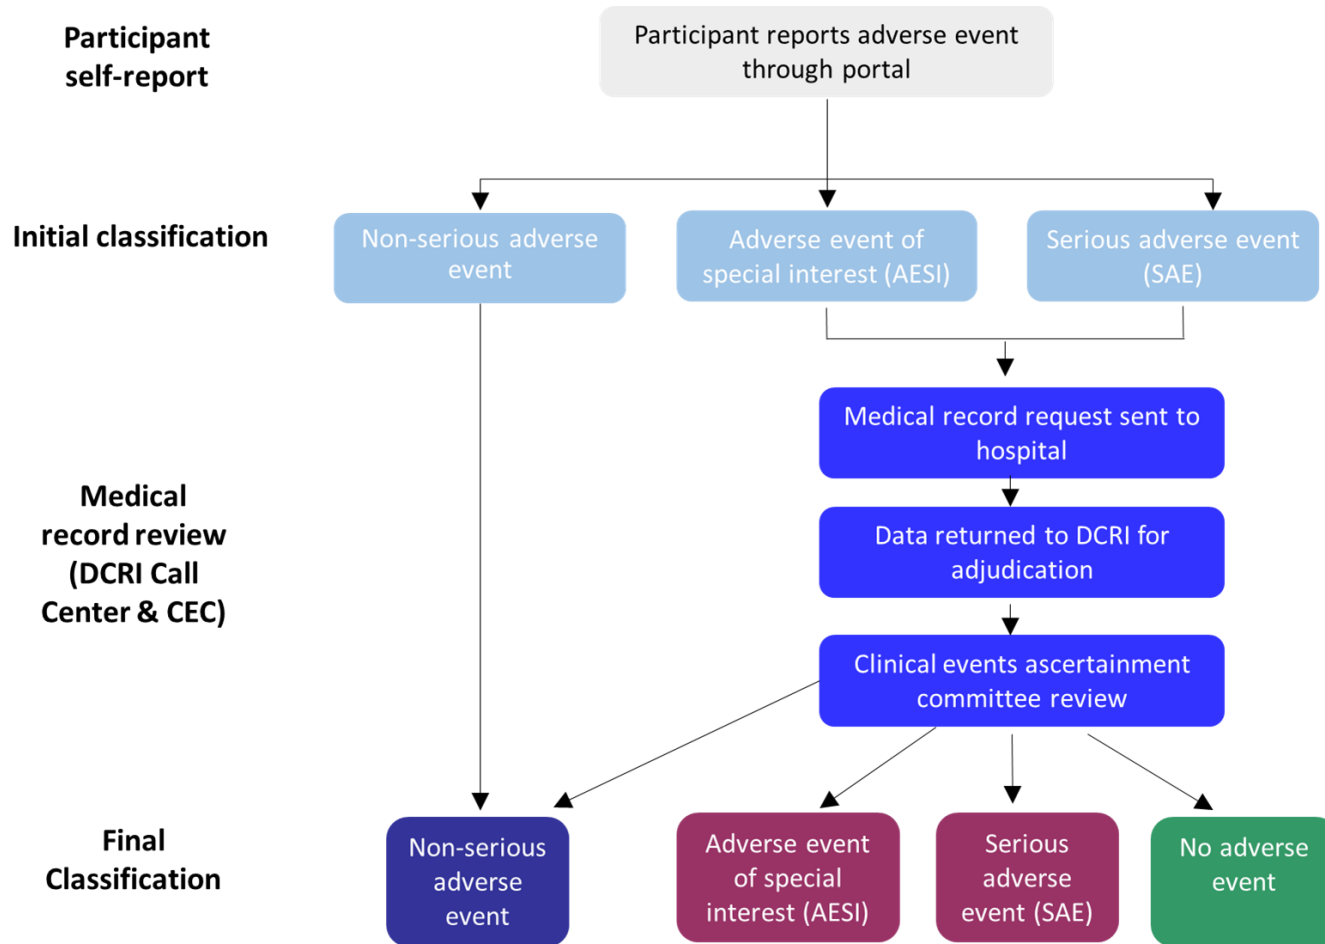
Participant self-report

Participant reports adverse event through portal

Initial classification

Non-serious adverse event

Adverse event of special interest (AESI)

Serious adverse event (SAE)

Medical record review (DCRI Call Center & CEC)

Medical record request sent to hospital

Data returned to DCRI for adjudication

Clinical events ascertainment committee review

Final Classification

Non-serious adverse event

Adverse event of special interest (AESI)

Serious adverse event (SAE)

No adverse event